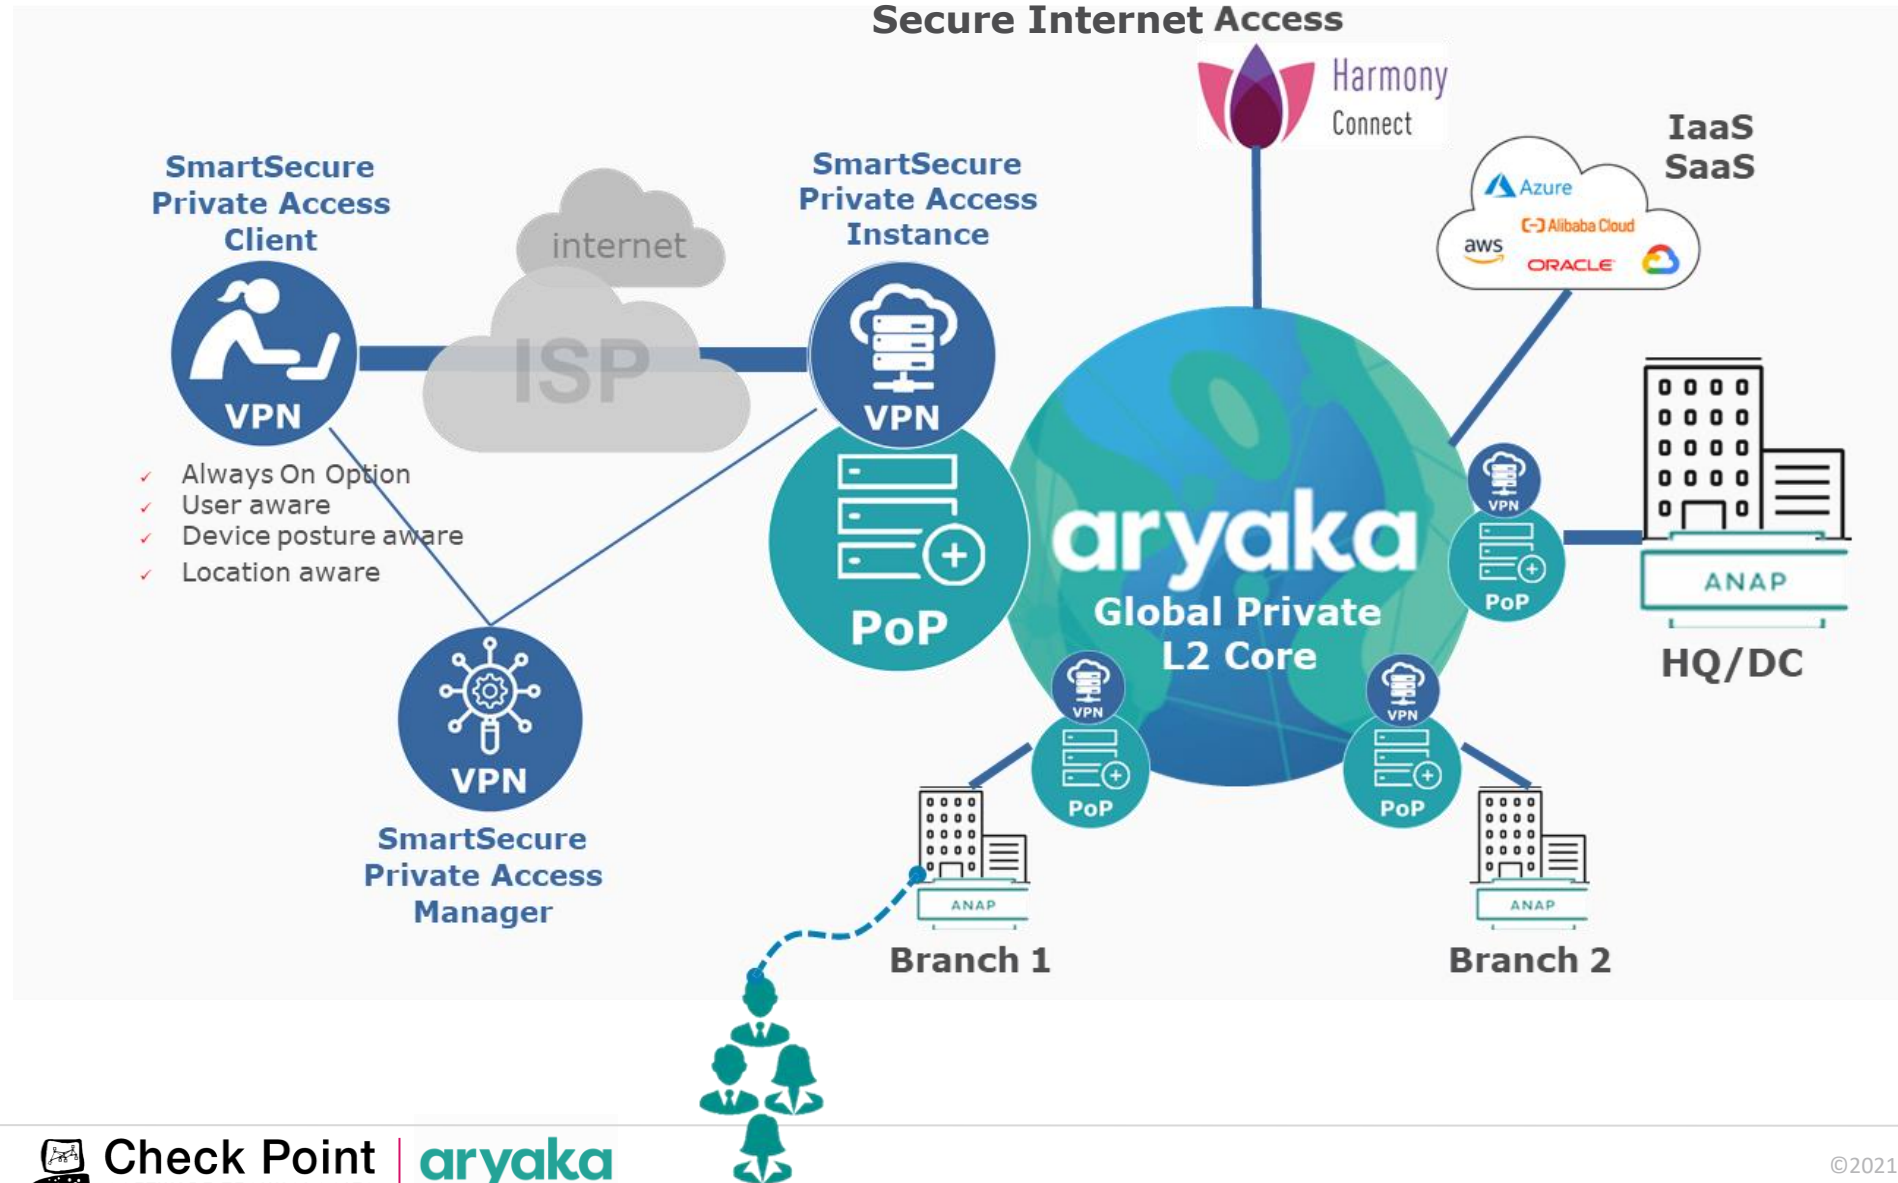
Secure Internet Access

Harmony Connect

IaaS SaaS

Azure
Alibaba Cloud
aws
ORACLE

SmartSecure Private Access Client

internet

ISP

SmartSecure Private Access Instance

VPN

VPN

✓ Always On Option
✓ User aware
✓ Device posture aware
✓ Location aware

PoP

aryaka

Global Private L2 Core

VPN
PoP

ANAP

HQ/DC

VPN

SmartSecure Private Access Manager

VPN
PoP

VPN
PoP

ANAP

Branch 1

ANAP

Branch 2

Check Point | aryaka

©2021